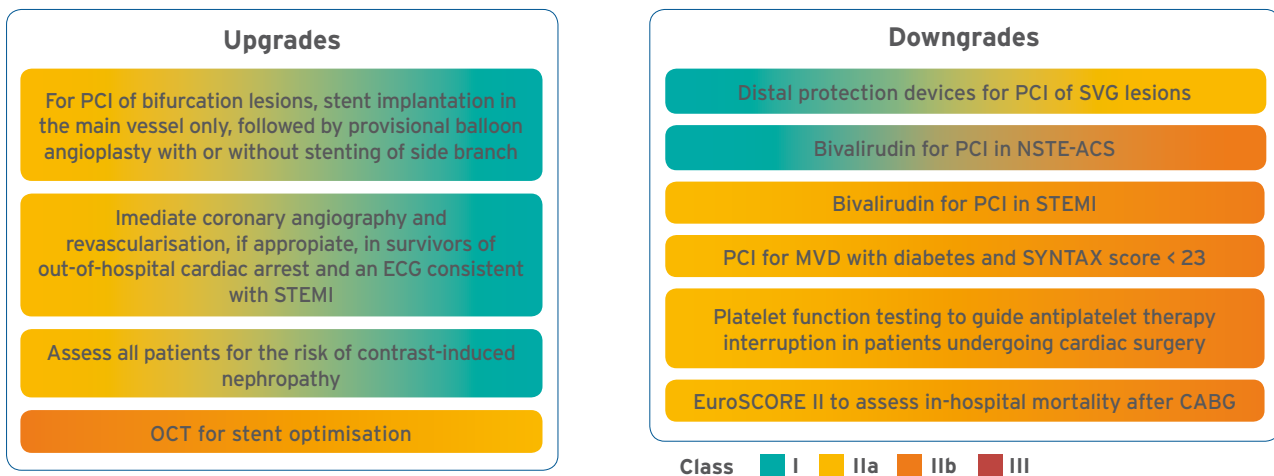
Upgrades

For PCI of bifurcation lesions, stent implantation in the main vessel only, followed by provisional balloon angioplasty with or without stenting of side branch

Imediate coronary angiography and revascularisation, if appopriate, in survivors of out-of-hospital cardiac arrest and an ECG consistent with STEMI

Assess all patients for the risk of contrast-induced nephropathy

OCT for stent optimisation

Downgrades

Distal protection devices for PCI of SVG lesions

Bivalirudin for PCI in NSTE-ACS

Bivalirudin for PCI in STEMI

PCI for MVD with diabetes and SYNTAX score < 23

Platelet function testing to guide antiplatelet therapy interruption in patients undergoing cardiac surgery

EuroSCORE II to assess in-hospital mortality after CABG

Class I IIa IIb III